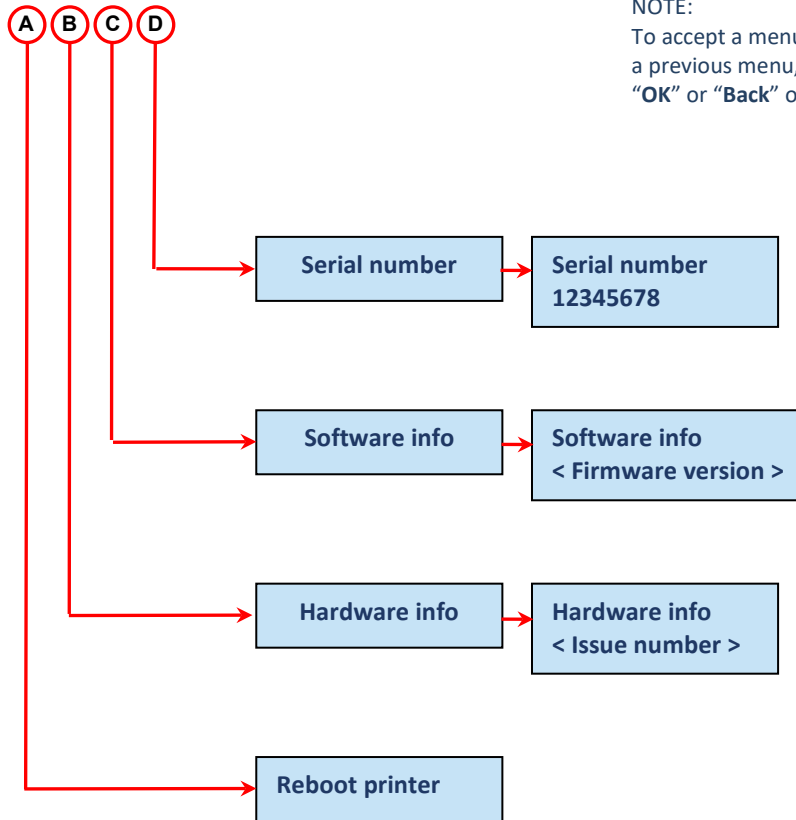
A B C D

NOTE:
To accept a menu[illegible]
a previous menu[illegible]
"**OK**" or "**Back**" o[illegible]

Serial number

Serial number
12345678

Software info

Software info
< Firmware version >

Hardware info

Hardware info
< Issue number >

Reboot printer